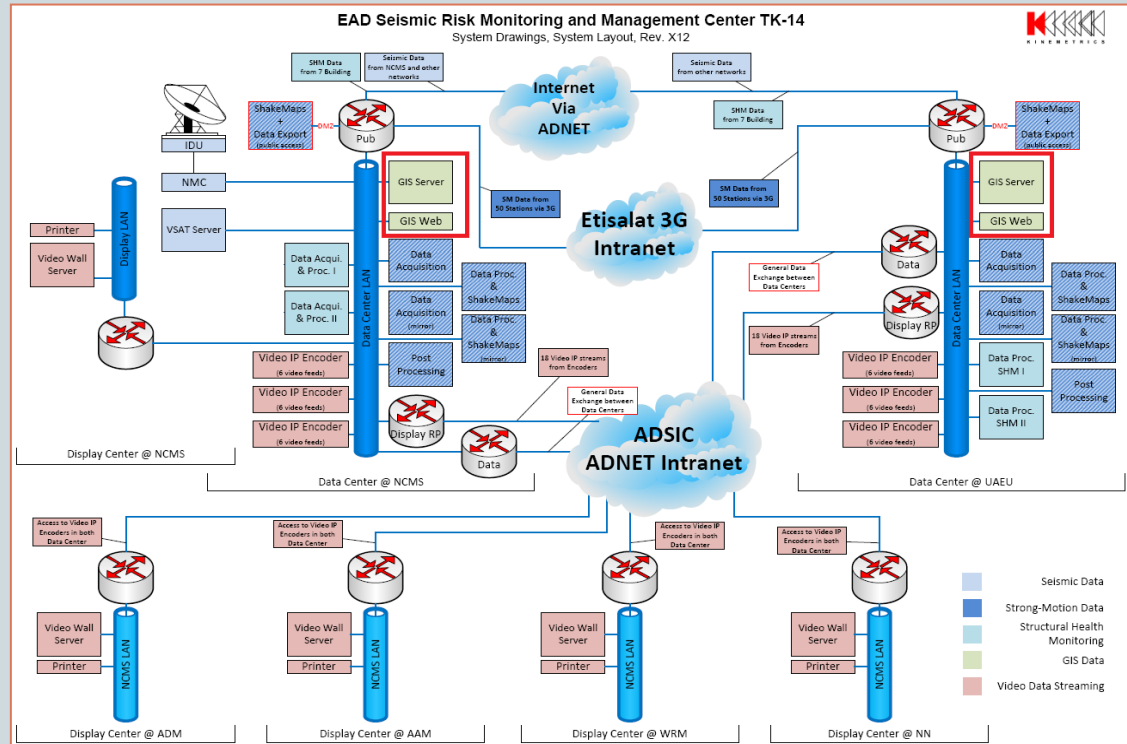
EAD Seismic Risk Monitoring and Management Center TK-14
System Drawings, System Layout, Rev. X12

KINEMETRICS

SHM Data from 7 Building

Seismic Data from NCMS and other networks

Internet Via ADNET

Seismic Data from other networks

SHM Data from 7 Building

IDU

ShakeMaps + Data Export (public access)

DM2

Pub

Pub

DM2

ShakeMaps + Data Export (public access)

NMC

GIS Server

GIS Web

SM Data from 50 Stations via 3G

Etisalat 3G Intranet

SM Data from 50 Stations via 3G

GIS Server

GIS Web

Printer

Video Wall Server

Display LAN

VSAT Server

Data Center LAN

Data Acqui. & Proc. I

Data Acquisition

Data Proc. & ShakeMaps

Data Acqui. & Proc. II

Data Acquisition (mirror)

Data Proc. & ShakeMaps (mirror)

Data

General Data Exchange between Data Centers

Data Acquisition

Data Proc. & ShakeMaps

Display RP

Data Acquisition (mirror)

Data Proc. & ShakeMaps (mirror)

18 Video IP streams from Encoders

Data Center LAN

Video IP Encoder (6 video feeds)

Post Processing

18 Video IP streams from Encoders

Video IP Encoder (6 video feeds)

Data Proc. SHM I

Post Processing

Video IP Encoder (6 video feeds)

General Data Exchange between Data Centers

Video IP Encoder (6 video feeds)

Video IP Encoder (6 video feeds)

Display RP

ADSIC ADNET Intranet

Video IP Encoder (6 video feeds)

Data Proc. SHM II

Display Center @ NCMS

Data

Data Center @ NCMS

Data Center @ UAEU

Access to Video IP Encoders in both Data Center

Access to Video IP Encoders in both Data Center

Access to Video IP Encoders in both Data Center

Access to Video IP Encoders in both Data Center

Seismic Data

Strong-Motion Data

Structural Health Monitoring

GIS Data

Video Data Streaming

Video Wall Server

Printer

NCMS LAN

Video Wall Server

Printer

NCMS LAN

Video Wall Server

Printer

NCMS LAN

Video Wall Server

Printer

NCMS LAN

Display Center @ ADM

Display Center @ AAM

Display Center @ WRM

Display Center @ NN